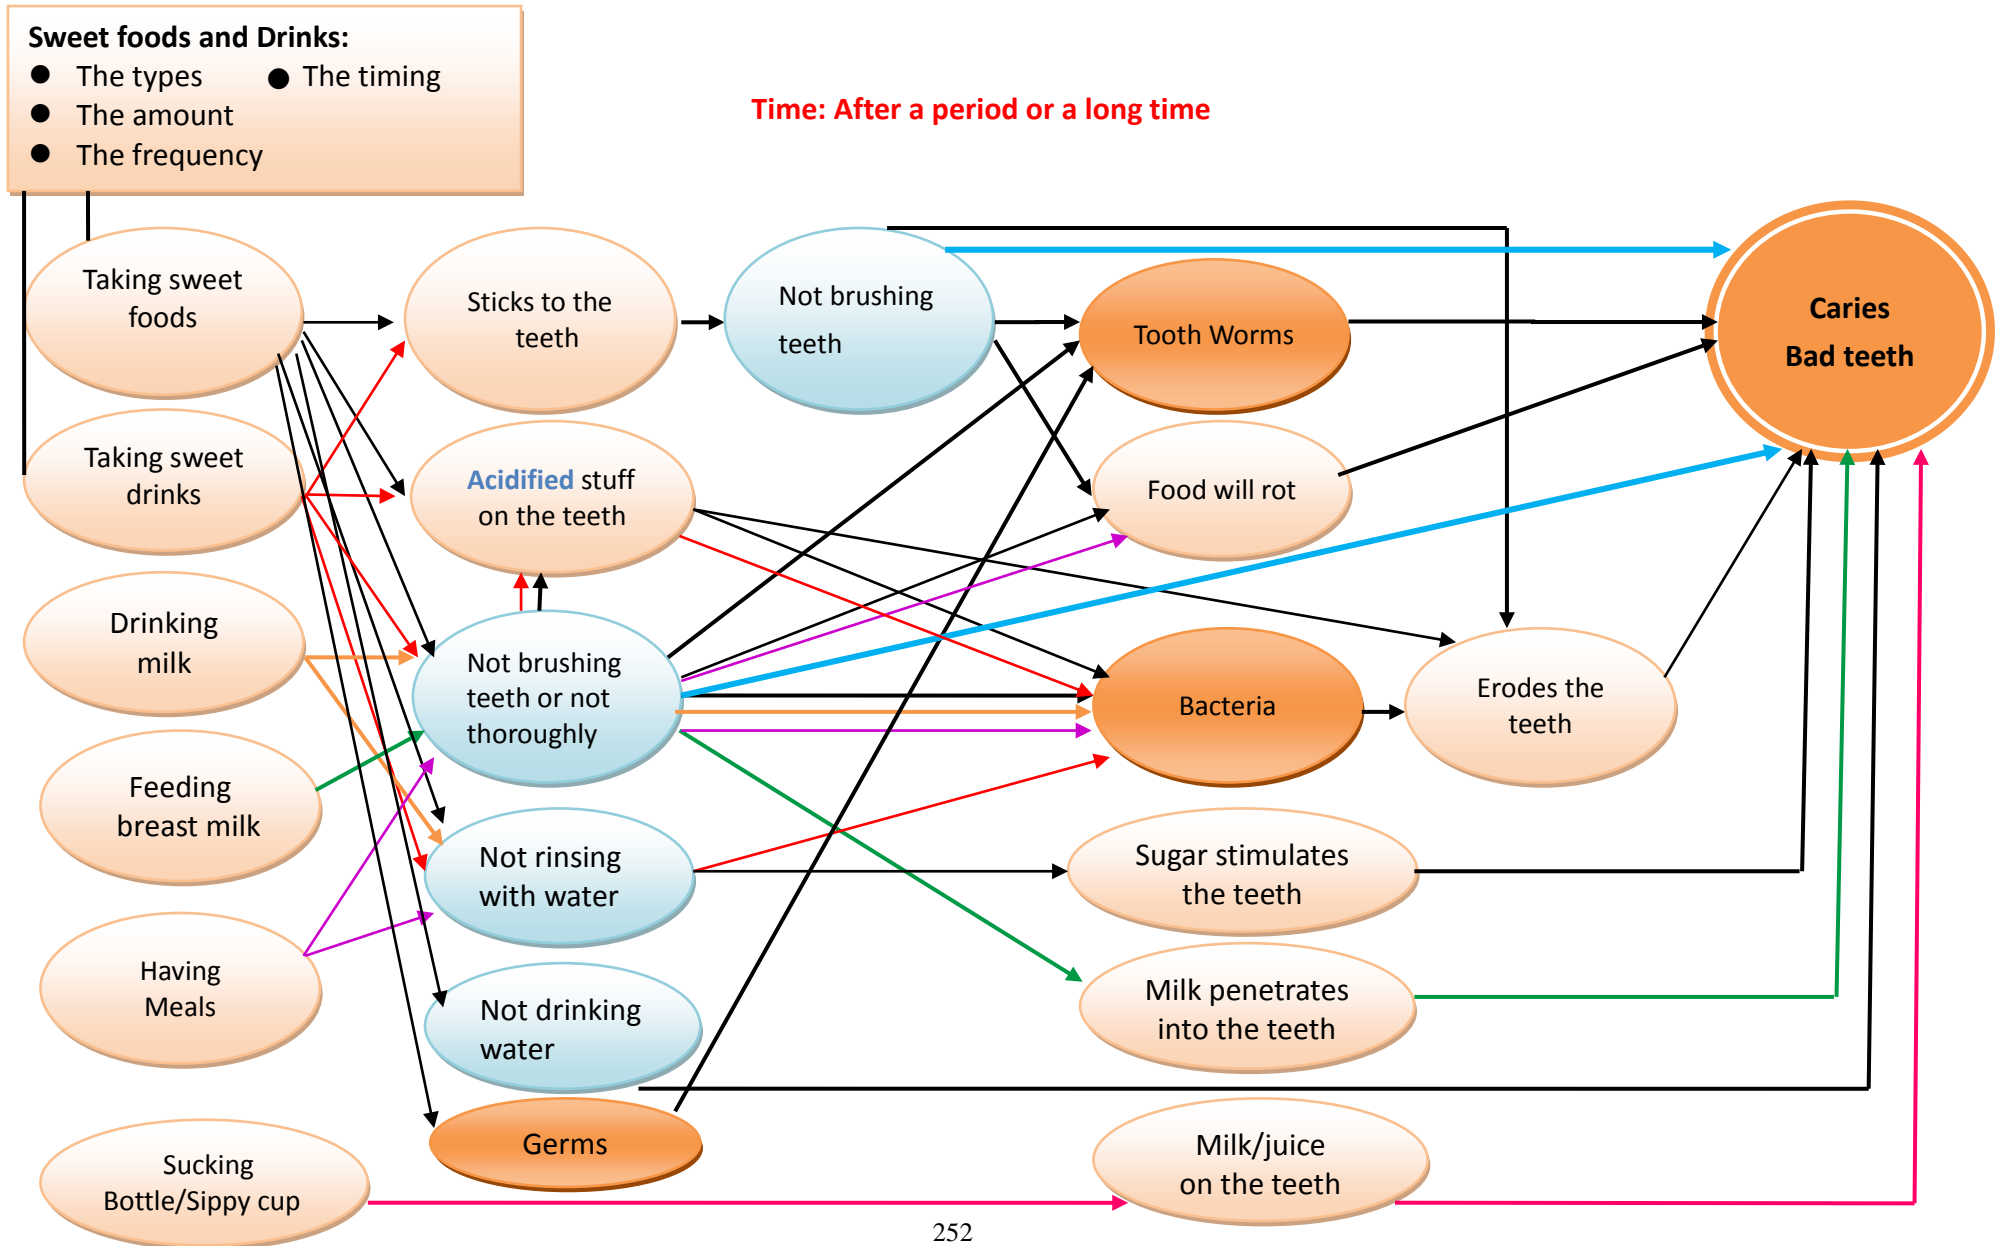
Sweet foods and Drinks:
- The types
- The timing
- The amount
- The frequency

Time: After a period or a long time

Taking sweet foods

Sticks to the teeth

Not brushing teeth

Tooth Worms

Caries
Bad teeth

Taking sweet drinks

Acidified stuff on the teeth

Food will rot

Drinking milk

Not brushing teeth or not thoroughly

Bacteria

Erodes the teeth

Feeding breast milk

Not rinsing with water

Sugar stimulates the teeth

Having Meals

Not drinking water

Milk penetrates into the teeth

Germs

Sucking Bottle/Sippy cup

Milk/juice on the teeth

252